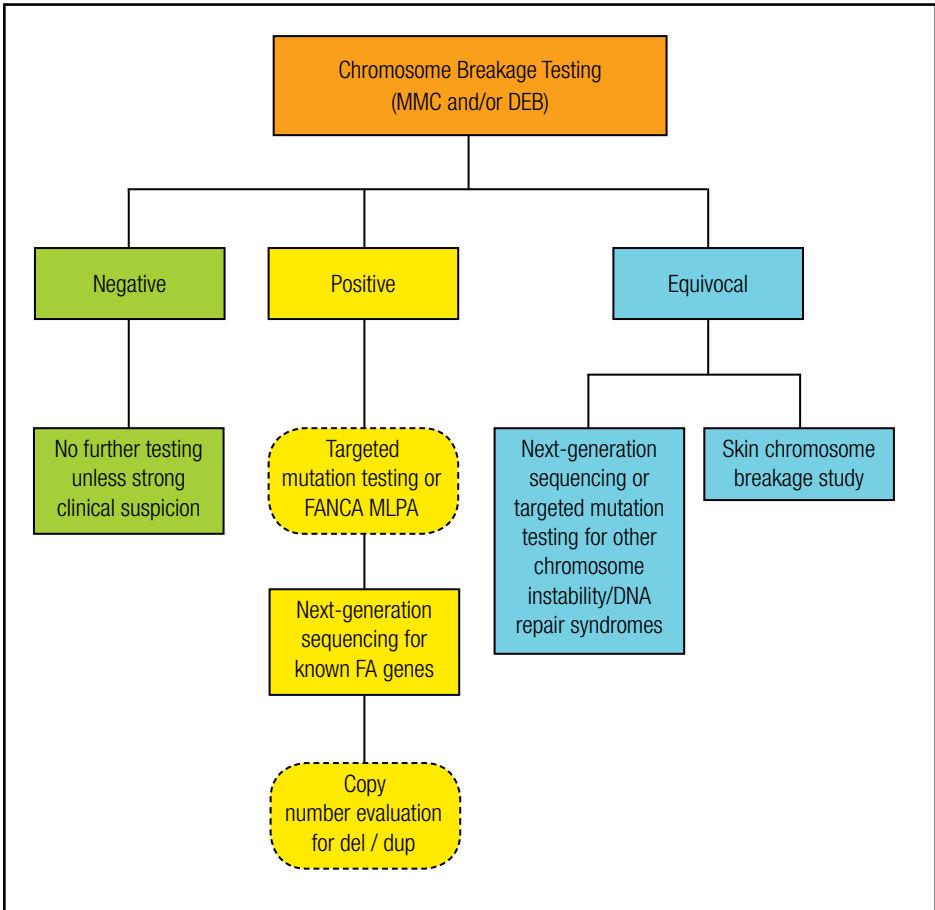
Chromosome Breakage Testing
(MMC and/or DEB)

Negative

Positive

Equivocal

No further testing unless strong clinical suspicion

Targeted mutation testing or FANCA MLPA

Next-generation sequencing for known FA genes

Copy number evaluation for del / dup

Next-generation sequencing or targeted mutation testing for other chromosome instability/DNA repair syndromes

Skin chromosome breakage study